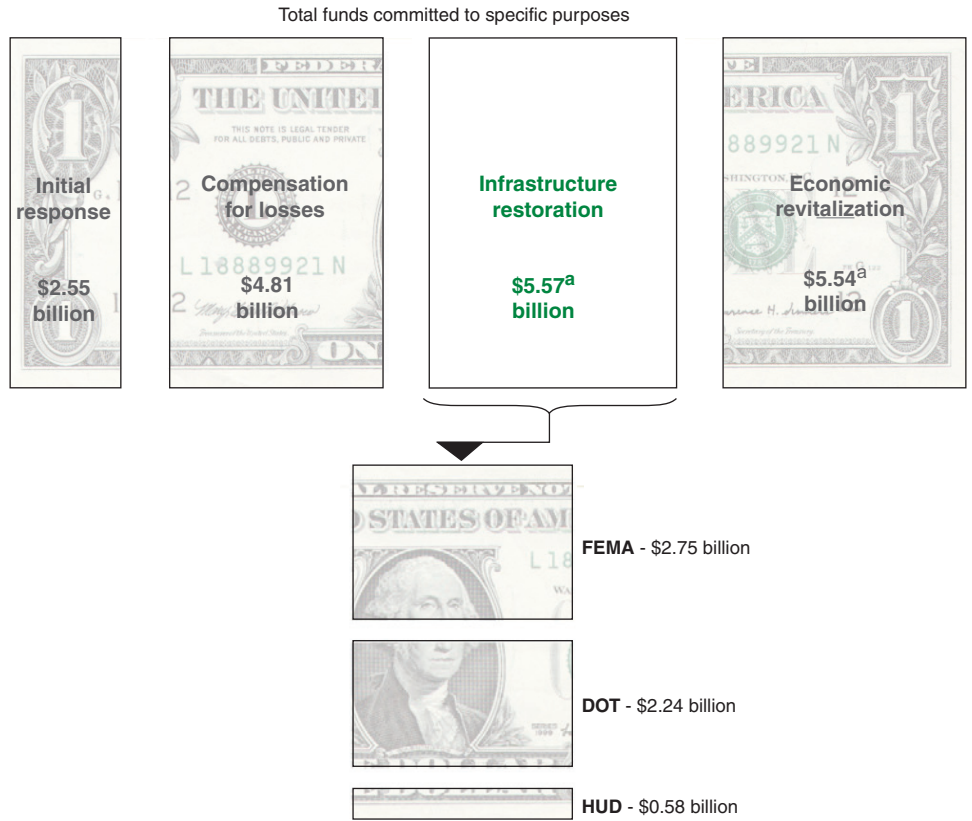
Total funds committed to specific purposes

Initial response

$2.55 billion

Compensation for losses

$4.81 billion

Infrastructure restoration

$5.57$^a$ billion

Economic revitalization

$5.54$^a$ billion

**FEMA** - $2.75 billion

**DOT** - $2.24 billion

**HUD** - $0.58 billion